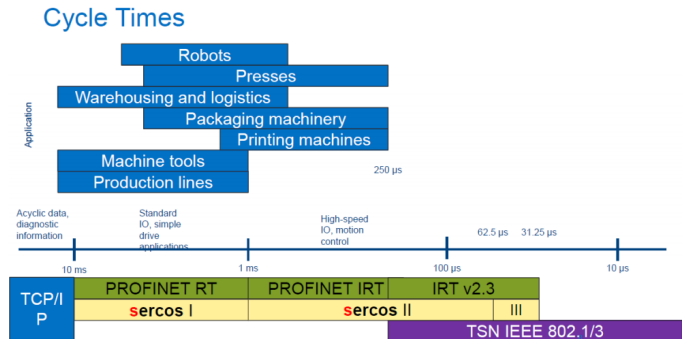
Cycle Times

Application

Robots

Presses

Warehousing and logistics

Packaging machinery

Printing machines

Machine tools

Production lines

250 µs

Acyclic data, diagnostic information

Standard IO, simple drive applications

High-speed IO, motion control

62.5 µs

31.25 µs

10 ms

1 ms

100 µs

10 µs

TCP/IP

PROFINET RT

PROFINET IRT

IRT v2.3

sercos I

sercos II

III

TSN IEEE 802.1/3